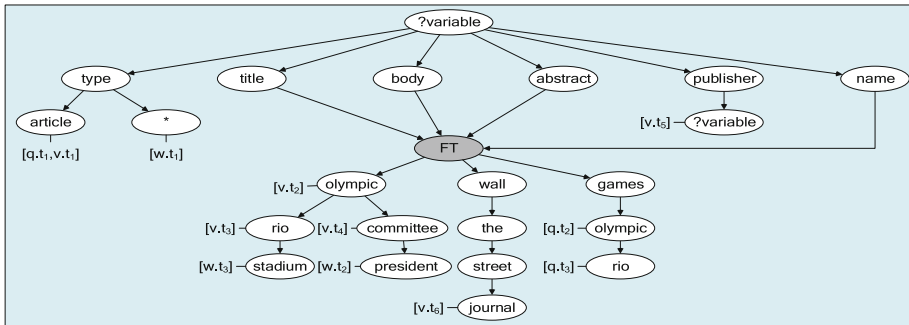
?variable

type

title

body

abstract

publisher

name

article

*

[q.t$_1$,v.t$_1$]

[w.t$_1$]

[v.t$_5$] ?variable

FT

[v.t$_2$] olympic

wall

games

[v.t$_3$] rio

[v.t$_4$] committee

the

[q.t$_2$] olympic

[w.t$_3$] stadium

[w.t$_2$] president

street

[q.t$_3$] rio

[v.t$_6$] journal